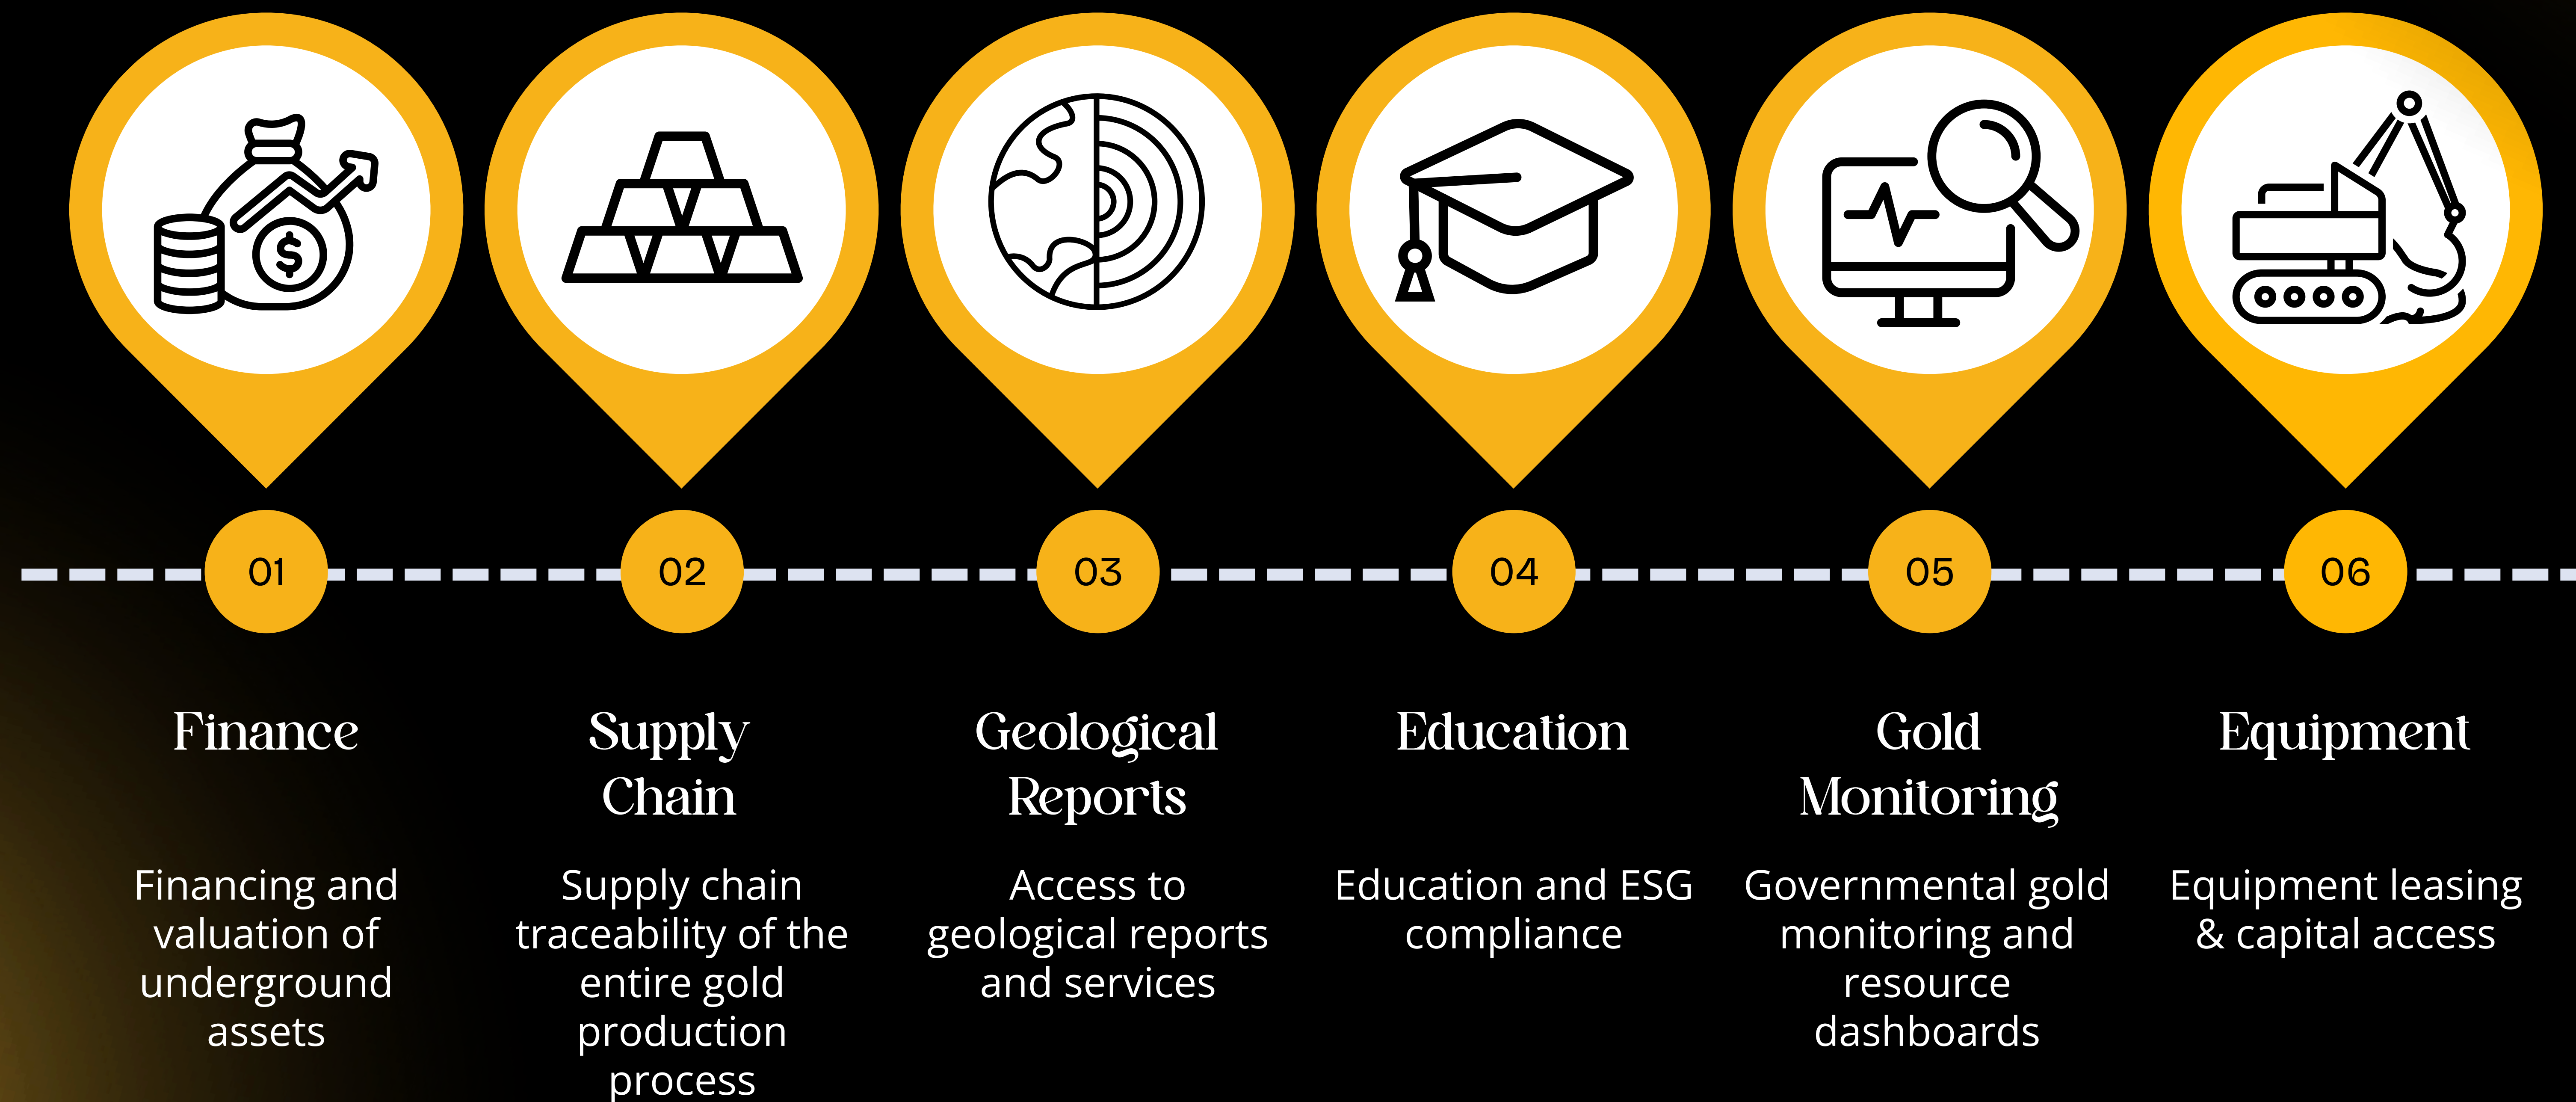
01

Finance

Financing and valuation of underground assets

02

Supply Chain

Supply chain traceability of the entire gold production process

03

Geological Reports

Access to geological reports and services

04

Education

Education and ESG compliance

05

Gold Monitoring

Governmental gold monitoring and resource dashboards

06

Equipment

Equipment leasing & capital access